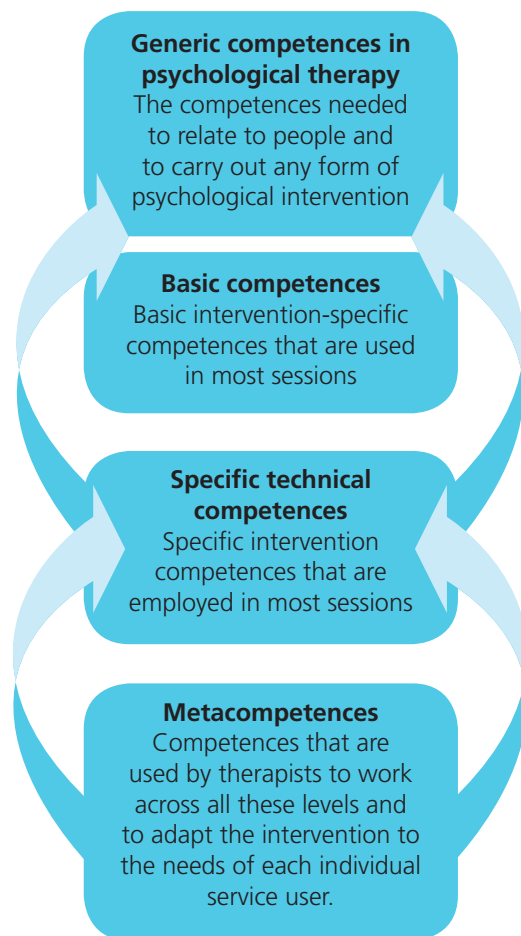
**Generic competences in psychological therapy**
The competences needed to relate to people and to carry out any form of psychological intervention

**Basic competences**
Basic intervention-specific competences that are used in most sessions

**Specific technical competences**
Specific intervention competences that are employed in most sessions

**Metacompetences**
Competences that are used by therapists to work across all these levels and to adapt the intervention to the needs of each individual service user.